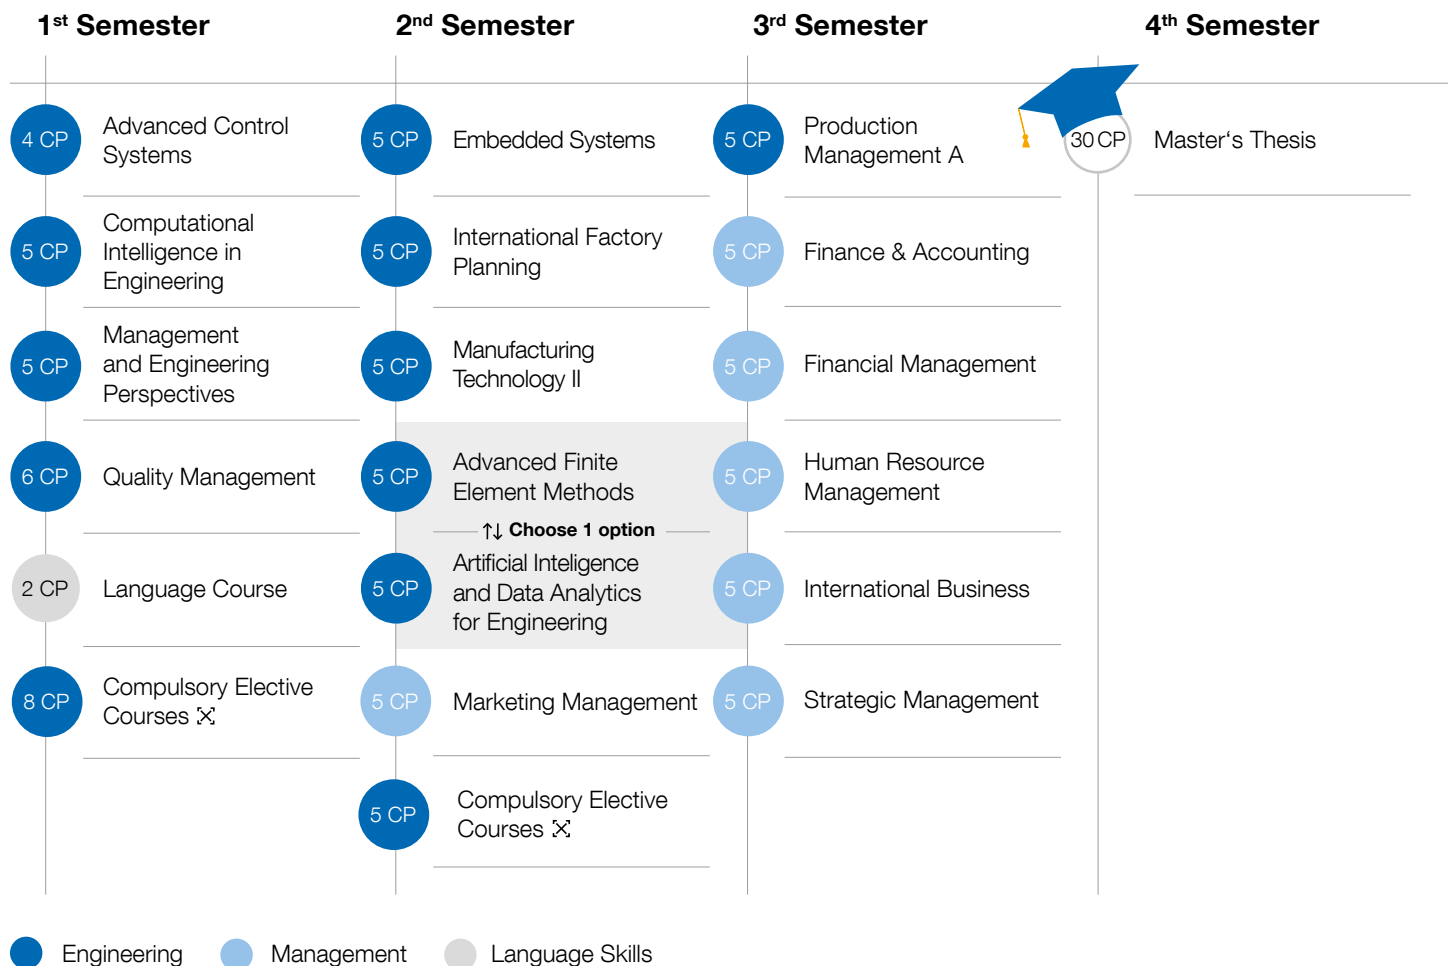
1st Semester

4 CP Advanced Control Systems

5 CP Computational Intelligence in Engineering

5 CP Management and Engineering Perspectives

6 CP Quality Management

2 CP Language Course

8 CP Compulsory Elective Courses

2nd Semester

5 CP Embedded Systems

5 CP International Factory Planning

5 CP Manufacturing Technology II

5 CP Advanced Finite Element Methods

↑↓ Choose 1 option

5 CP Artificial Inteligence and Data Analytics for Engineering

5 CP Marketing Management

5 CP Compulsory Elective Courses

3rd Semester

5 CP Production Management A

5 CP Finance & Accounting

5 CP Financial Management

5 CP Human Resource Management

5 CP International Business

5 CP Strategic Management

4th Semester

30 CP Master‘s Thesis

Engineering Management Language Skills